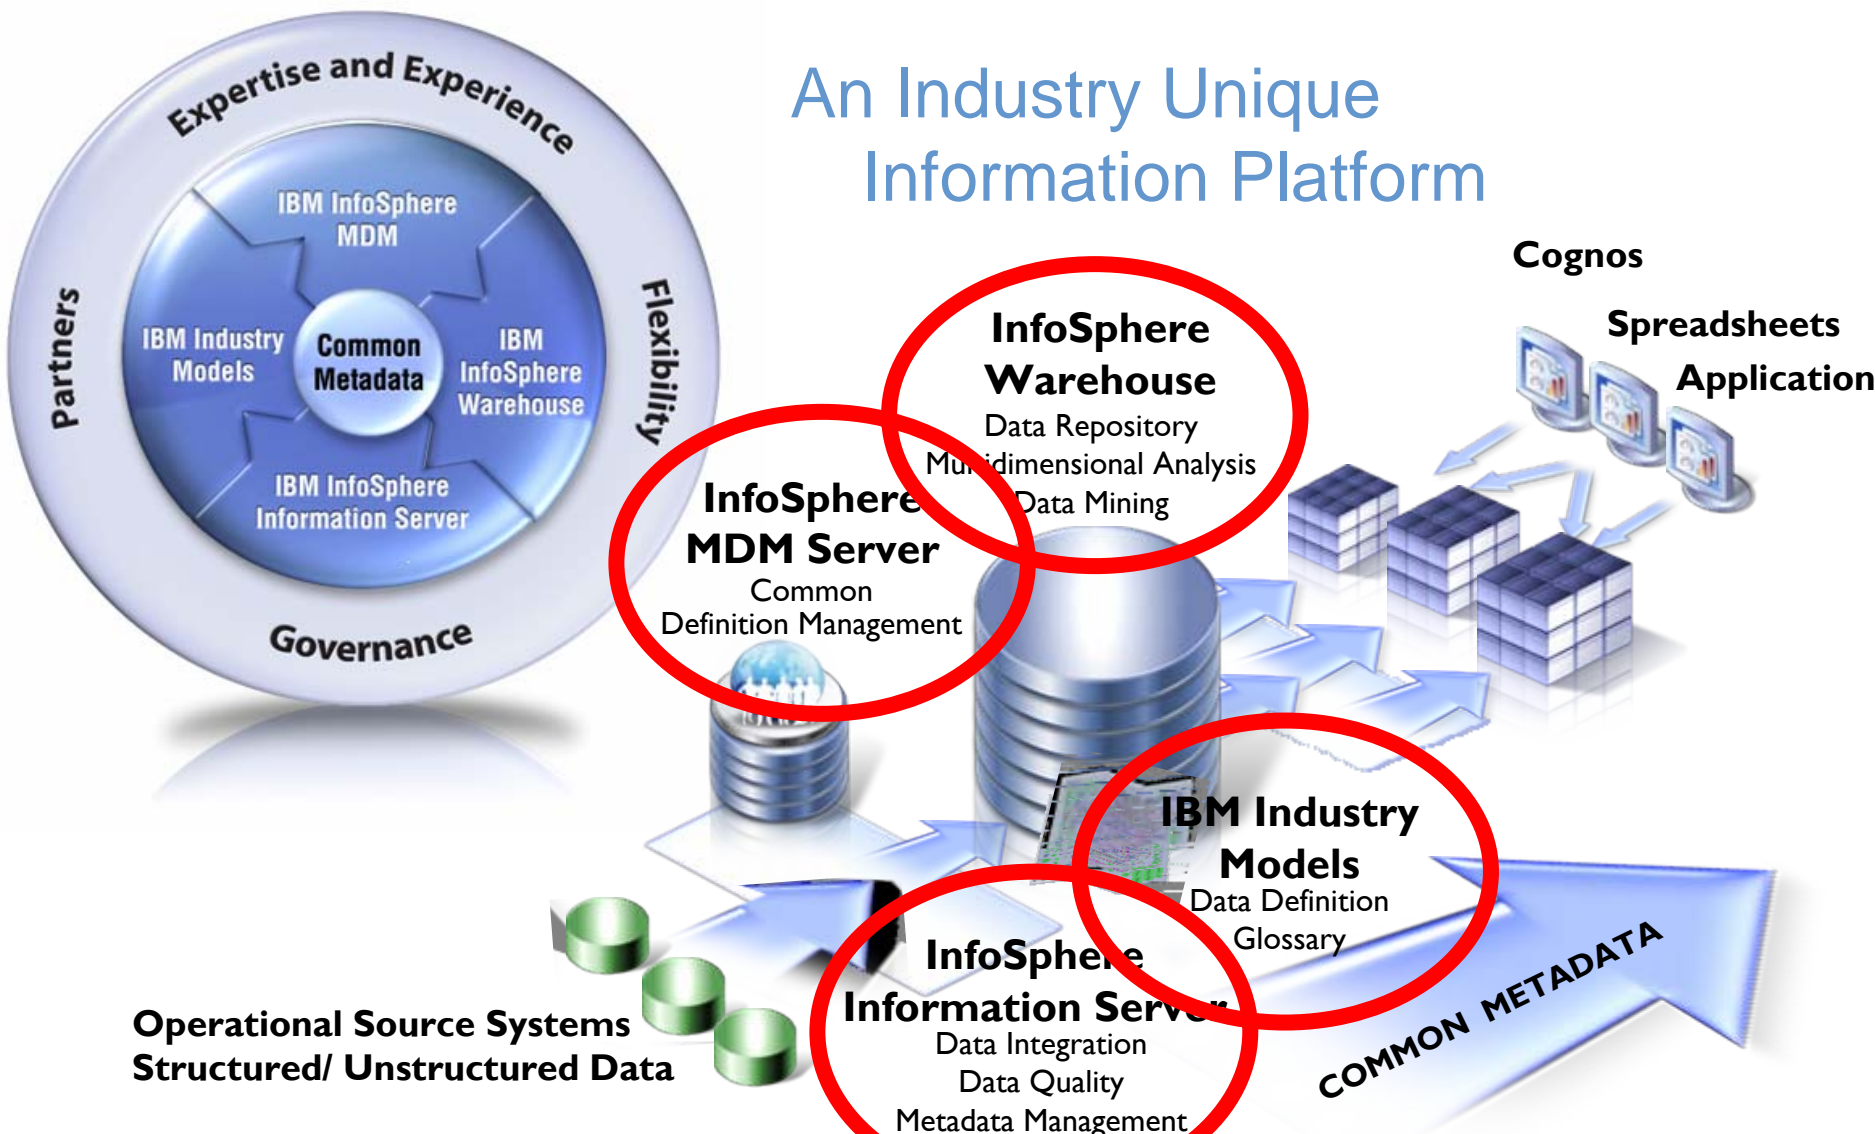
Expertise and Experience

Partners

Flexibility

Governance

IBM InfoSphere MDM

IBM Industry Models

Common Metadata

IBM InfoSphere Warehouse

IBM InfoSphere Information Server

An Industry Unique Information Platform

Cognos

Spreadsheets

Application

InfoSphere Warehouse
Data Repository
Mu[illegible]dimensional Analysis
Data Mining

InfoSphere MDM Server
Common
Definition Management

IBM Industry Models
Data Definition
Glossary

InfoSphe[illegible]e
Information Serv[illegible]
Data Integration
Data Quality
Metadata Management

Operational Source Systems
Structured/ Unstructured Data

COMMON METADATA